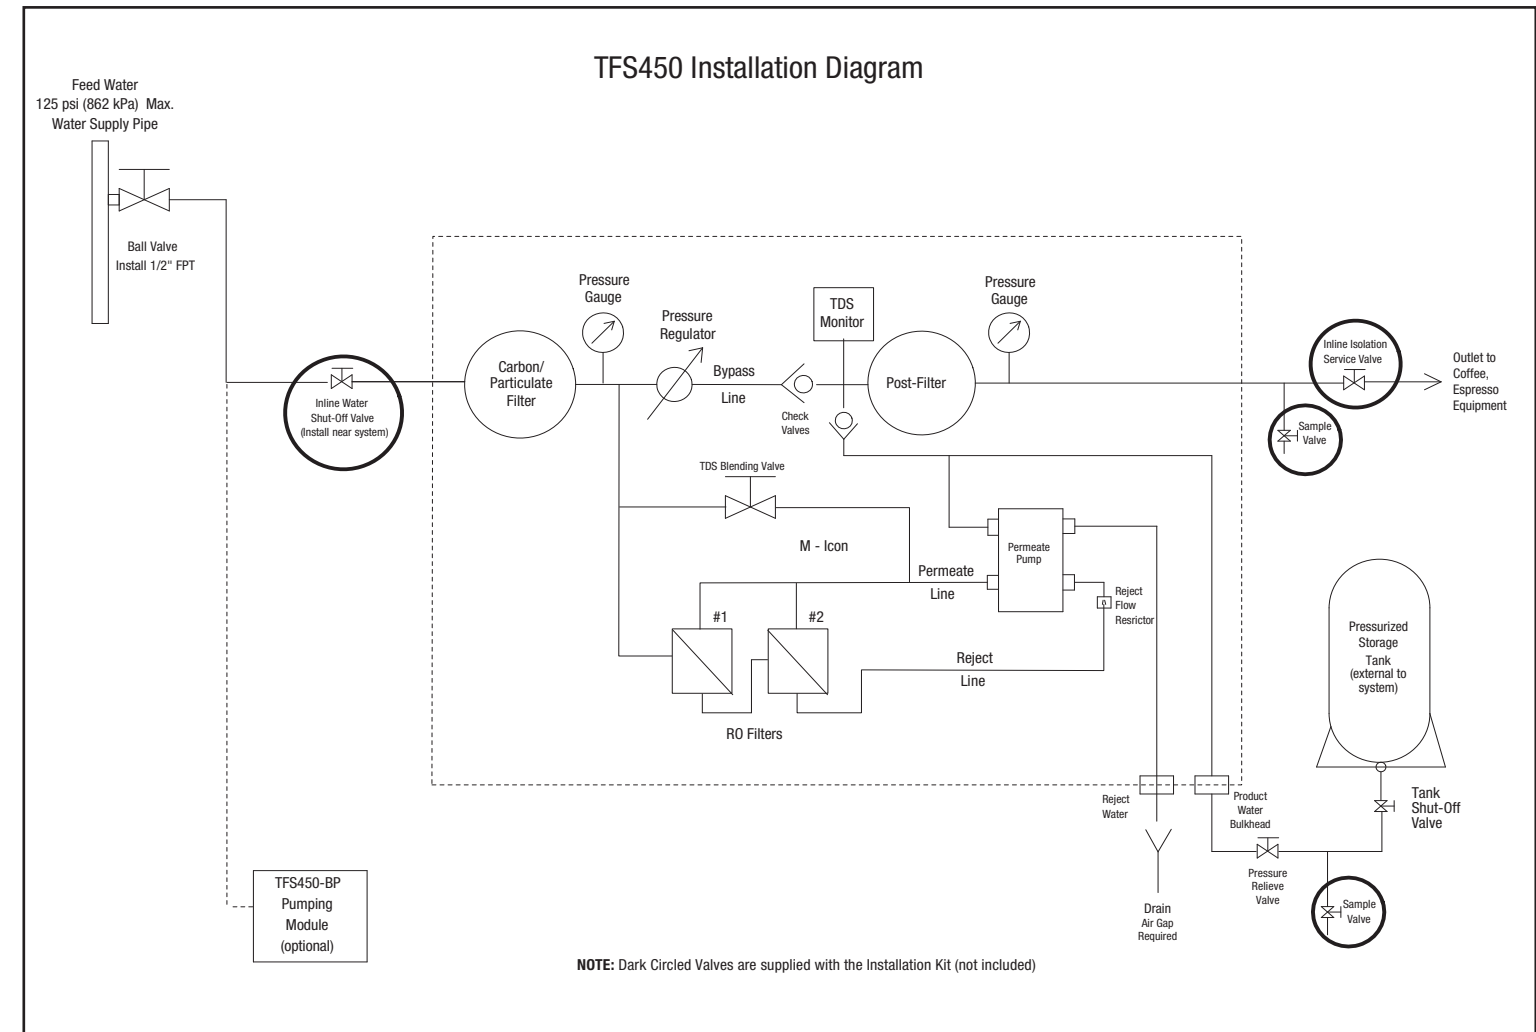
TFS450 Installation Diagram

Feed Water
125 psi (862 kPa) Max.
Water Supply Pipe

Ball Valve
Install 1/2" FPT

Inline Water
Shut-Off Valve
(Install near system)

Pressure
Gauge

Carbon/
Particulate
Filter

Pressure
Regulator

Bypass
Line

TDS
Monitor

Check
Valves

Post-Filter

Pressure
Gauge

Inline Isolation
Service Valve

Outlet to
Coffee,
Espresso
Equipment

Sample
Valve

TDS Blending Valve

M - Icon

Permeate
Line

Permeate
Pump

Reject
Flow
Resrictor

#1

#2

Reject
Line

RO Filters

Pressurized
Storage
Tank
(external to
system)

Reject
Water

Product
Water
Bulkhead

Tank
Shut-Off
Valve

Drain
Air Gap
Required

Pressure
Relieve
Valve

Sample
Valve

TFS450-BP
Pumping
Module
(optional)

NOTE: Dark Circled Valves are supplied with the Installation Kit (not included)